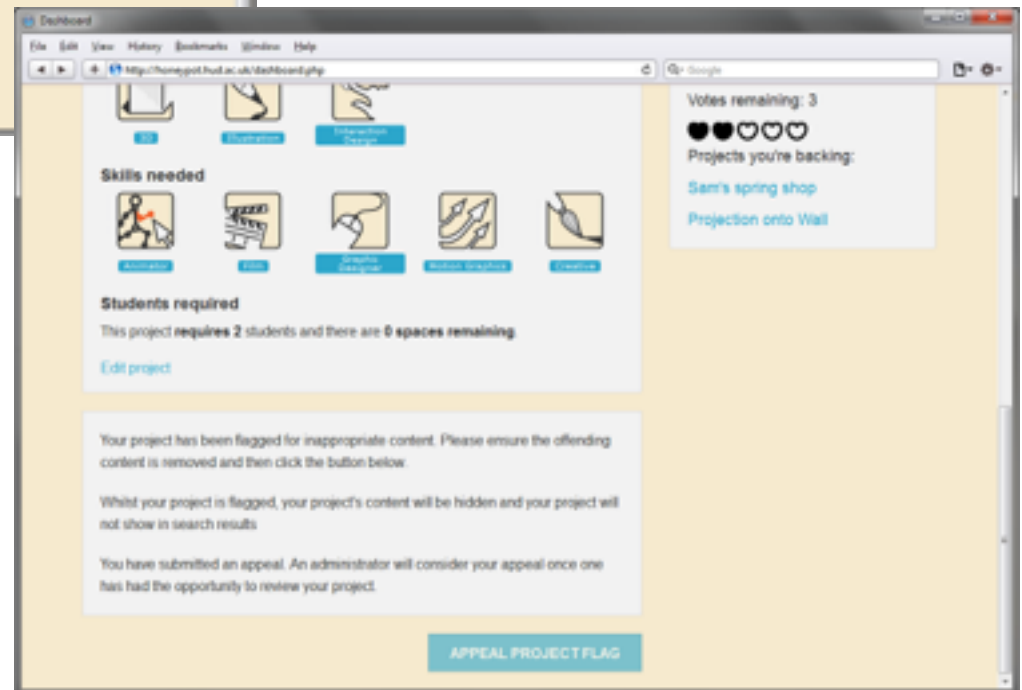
Dashboard

File Edit View History Bookmarks Window Help

http://honeypot.hud.ac.uk/dashboard.php

Google

3D

Illustration

Interaction Design

Skills needed

Animator

Film

Graphic Designer

Motion Graphics

Creative

Students required

This project **requires 2** students and there are **0 spaces remaining**.

Edit project

Your project has been flagged for inappropriate content. Please ensure the offending content is removed and then click the button below.

Whilst your project is flagged, your project's content will be hidden and your project will not show in search results.

You have submitted an appeal. An administrator will consider your appeal once one has had the opportunity to review your project.

APPEAL PROJECT FLAG

Votes remaining: 3

Projects you're backing:

Sam's spring shop

Projection onto Wall